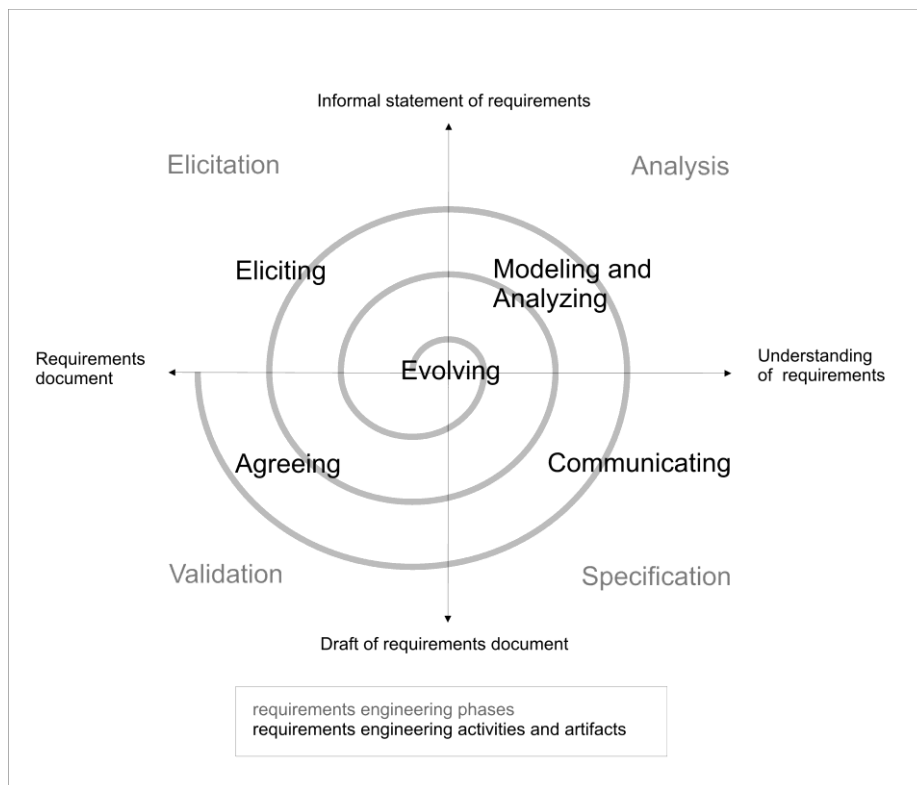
Informal statement of requirements

Elicitation

Analysis

Eliciting

Modeling and Analyzing

Requirements document

Evolving

Understanding of requirements

Agreeing

Communicating

Validation

Specification

Draft of requirements document

requirements engineering phases
requirements engineering activities and artifacts